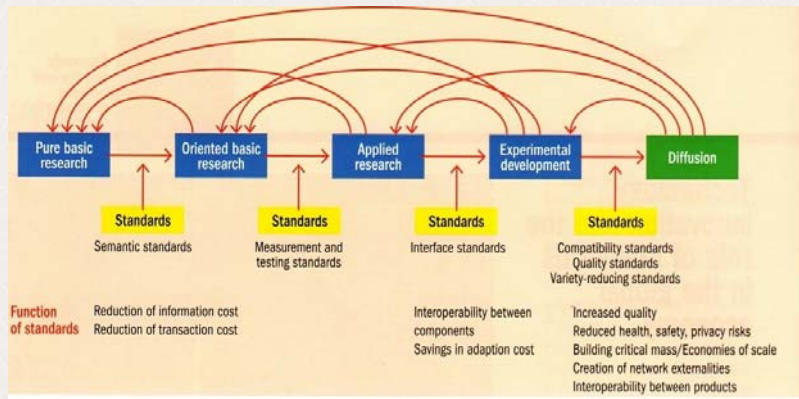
Pure basic research

Oriented basic research

Applied research

Experimental development

Diffusion

Standards

Semantic standards

Standards

Measurement and testing standards

Standards

Interface standards

Standards

Compatibility standards
Quality standards
Variety-reducing standards

Function of standards

Reduction of information cost
Reduction of transaction cost

Interoperability between components
Savings in adaption cost

Increased quality
Reduced health, safety, privacy risks
Building critical mass/Economies of scale
Creation of network externalities
Interoperability between products